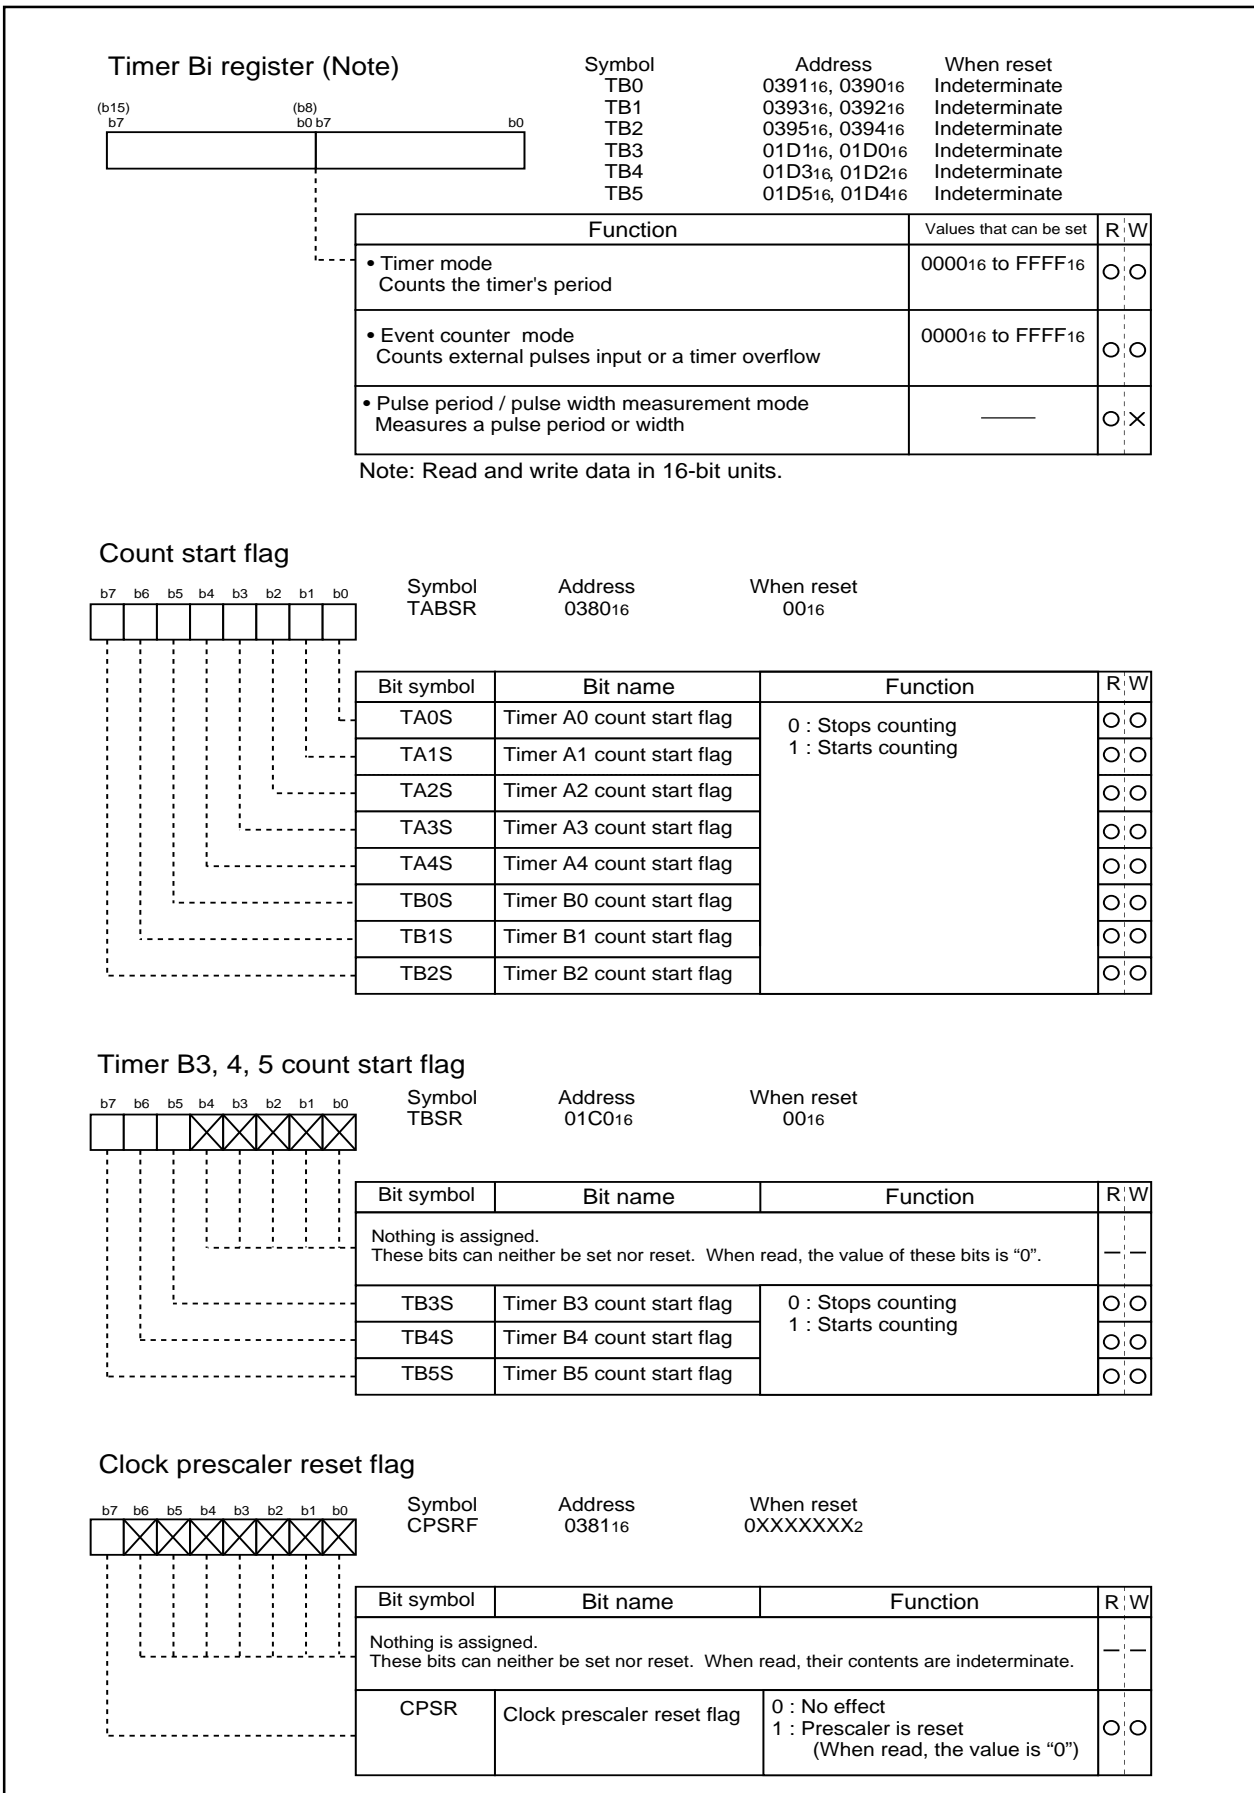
Timer Bi register (Note)

(b15) b7 (b8) b0 b7 b0

| Symbol | Address | When reset |
|---|---|---|
| TB0 | $0391_{16}$, $0390_{16}$ | Indeterminate |
| TB1 | $0393_{16}$, $0392_{16}$ | Indeterminate |
| TB2 | $0395_{16}$, $0394_{16}$ | Indeterminate |
| TB3 | $01D1_{16}$, $01D0_{16}$ | Indeterminate |
| TB4 | $01D3_{16}$, $01D2_{16}$ | Indeterminate |
| TB5 | $01D5_{16}$, $01D4_{16}$ | Indeterminate |

| Function | Values that can be set | R | W |
|---|---|---|---|
| • Timer mode Counts the timer's period | $0000_{16}$ to $FFFF_{16}$ | ○ | ○ |
| • Event counter mode Counts external pulses input or a timer overflow | $0000_{16}$ to $FFFF_{16}$ | ○ | ○ |
| • Pulse period / pulse width measurement mode Measures a pulse period or width | —— | ○ | × |

Note: Read and write data in 16-bit units.

Count start flag

b7 b6 b5 b4 b3 b2 b1 b0

Symbol TABSR Address $0380_{16}$ When reset $00_{16}$

| Bit symbol | Bit name | Function | R | W |
|---|---|---|---|---|
| TA0S | Timer A0 count start flag | 0 : Stops counting 1 : Starts counting | ○ | ○ |
| TA1S | Timer A1 count start flag | | ○ | ○ |
| TA2S | Timer A2 count start flag | | ○ | ○ |
| TA3S | Timer A3 count start flag | | ○ | ○ |
| TA4S | Timer A4 count start flag | | ○ | ○ |
| TB0S | Timer B0 count start flag | | ○ | ○ |
| TB1S | Timer B1 count start flag | | ○ | ○ |
| TB2S | Timer B2 count start flag | | ○ | ○ |

Timer B3, 4, 5 count start flag

b7 b6 b5 b4 b3 b2 b1 b0

Symbol TBSR Address $01C0_{16}$ When reset $00_{16}$

| Bit symbol | Bit name | Function | R | W |
|---|---|---|---|---|
| Nothing is assigned. These bits can neither be set nor reset. When read, the value of these bits is “0”. | | | — | — |
| TB3S | Timer B3 count start flag | 0 : Stops counting 1 : Starts counting | ○ | ○ |
| TB4S | Timer B4 count start flag | | ○ | ○ |
| TB5S | Timer B5 count start flag | | ○ | ○ |

Clock prescaler reset flag

b7 b6 b5 b4 b3 b2 b1 b0

Symbol CPSRF Address $0381_{16}$ When reset $0XXXXXXX_2$

| Bit symbol | Bit name | Function | R | W |
|---|---|---|---|---|
| Nothing is assigned. These bits can neither be set nor reset. When read, their contents are indeterminate. | | | — | — |
| CPSR | Clock prescaler reset flag | 0 : No effect 1 : Prescaler is reset (When read, the value is “0”) | ○ | ○ |